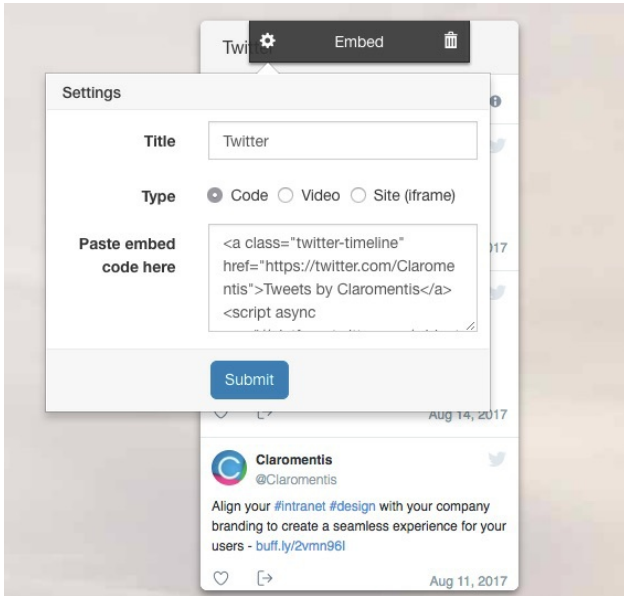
Twi

Embed

Settings

Title

Twitter

Type

Code Video Site (iframe)

Paste embed code here

<a class="twitter-timeline" href="https://twitter.com/Claromentis">Tweets by Claromentis</a> <script async

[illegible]

017

Submit

Aug 14, 2017

Claromentis
@Claromentis

Align your #intranet #design with your company branding to create a seamless experience for your users - buff.ly/2vmn96l

Aug 11, 2017